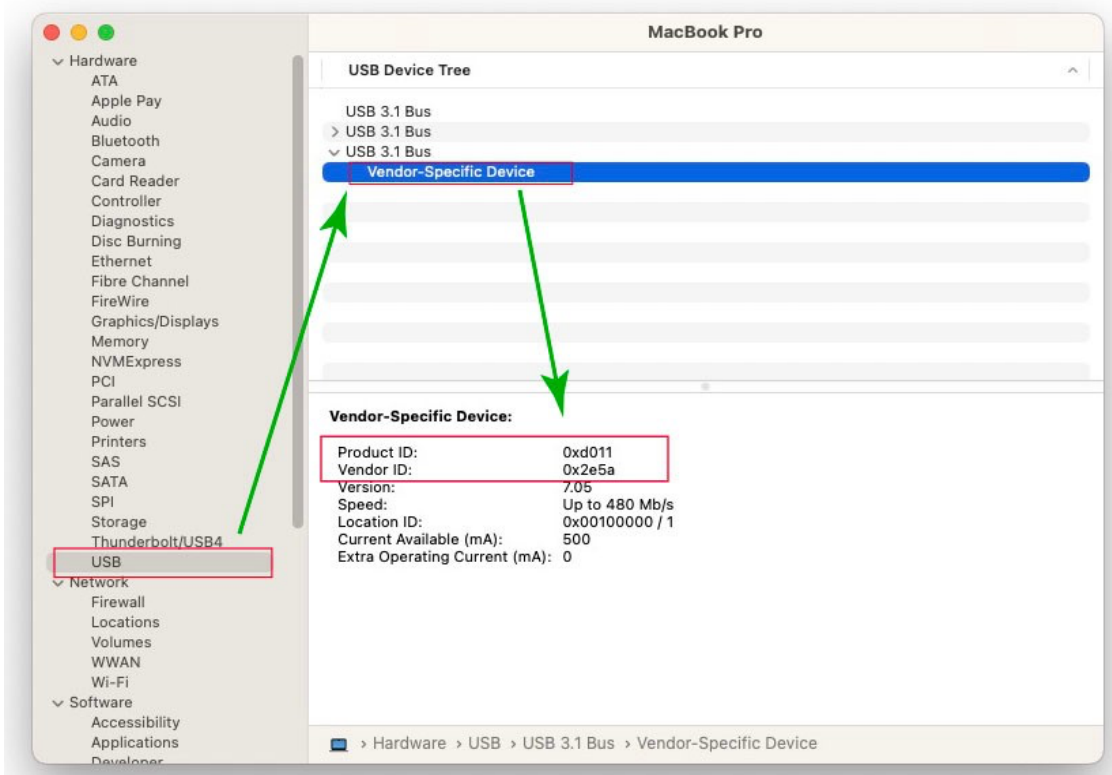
MacBook Pro

Hardware
ATA
Apple Pay
Audio
Bluetooth
Camera
Card Reader
Controller
Diagnostics
Disc Burning
Ethernet
Fibre Channel
FireWire
Graphics/Displays
Memory
NVMExpress
PCI
Parallel SCSI
Power
Printers
SAS
SATA
SPI
Storage
Thunderbolt/USB4
USB
Network
Firewall
Locations
Volumes
WWAN
Wi-Fi
Software
Accessibility
Applications
Developer

USB Device Tree

USB 3.1 Bus
USB 3.1 Bus
USB 3.1 Bus
Vendor-Specific Device

Vendor-Specific Device:

| | |
|---|---|
| Product ID: | 0xd011 |
| Vendor ID: | 0x2e5a |
| Version: | 7.05 |
| Speed: | Up to 480 Mb/s |
| Location ID: | 0x00100000 / 1 |
| Current Available (mA): | 500 |
| Extra Operating Current (mA): | 0 |

› Hardware › USB › USB 3.1 Bus › Vendor-Specific Device